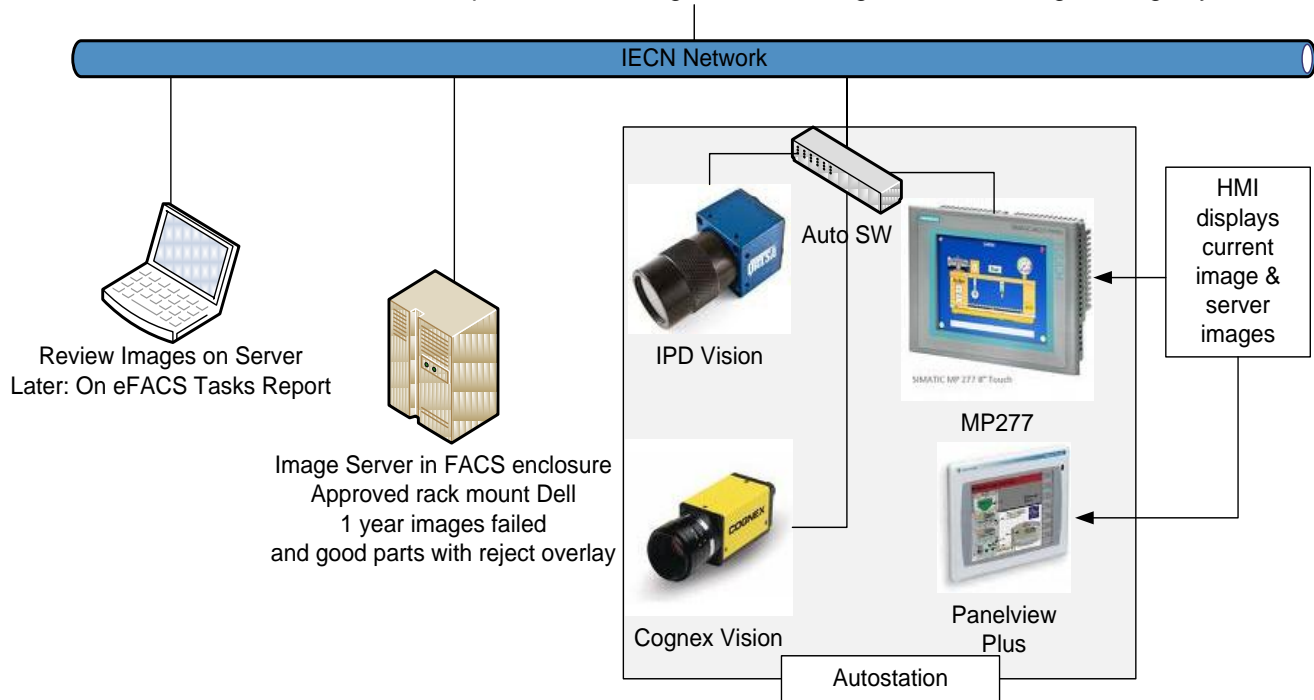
IECN Network

Review Images on Server
Later: On eFACS Tasks Report

Image Server in FACS enclosure
Approved rack mount Dell
1 year images failed
and good parts with reject overlay

Auto SW

IPD Vision

SIMATIC MP 277 8" Touch

MP277

HMI displays current image & server images

Cognex Vision

Panelview Plus

Autostation